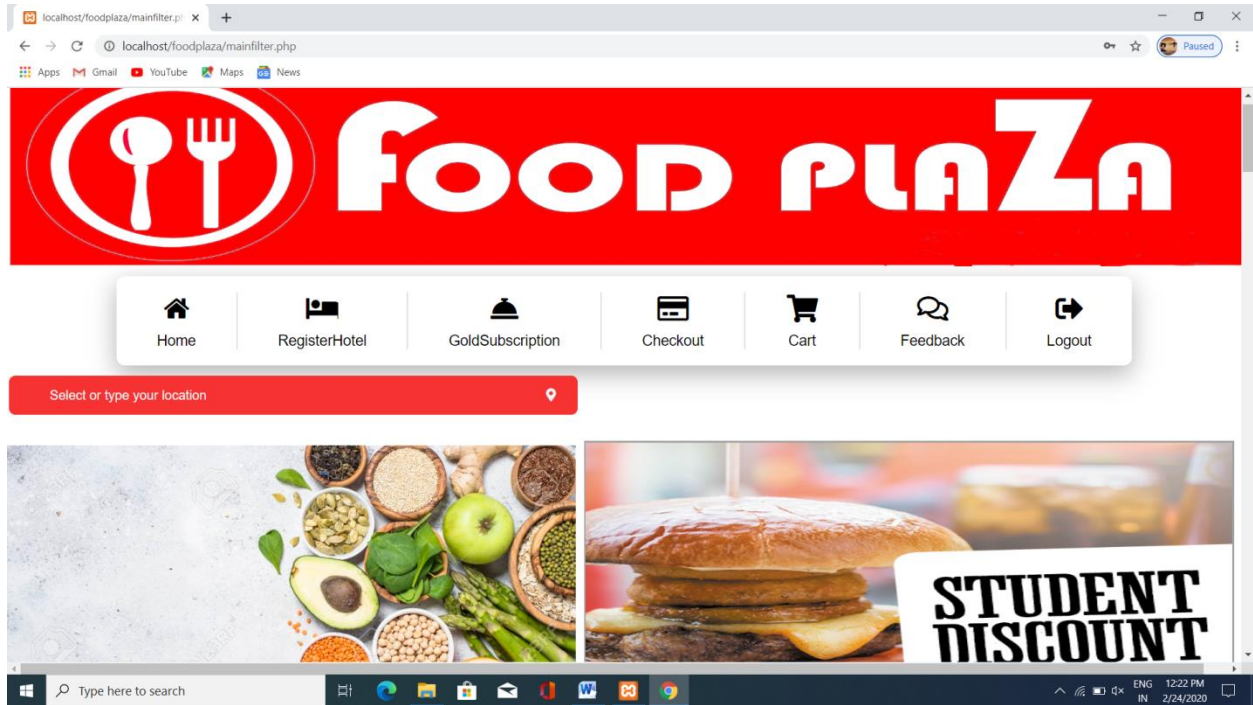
localhost/foodplaza/mainfilter.p ×  +

localhost/foodplaza/mainfilter.php

Paused

Apps  Gmail  YouTube  Maps  News

FOOD PLAZA

Home  RegisterHotel  GoldSubscription  Checkout  Cart  Feedback  Logout

Select or type your location

STUDENT DISCOUNT

Type here to search

ENG IN  12:22 PM 2/24/2020